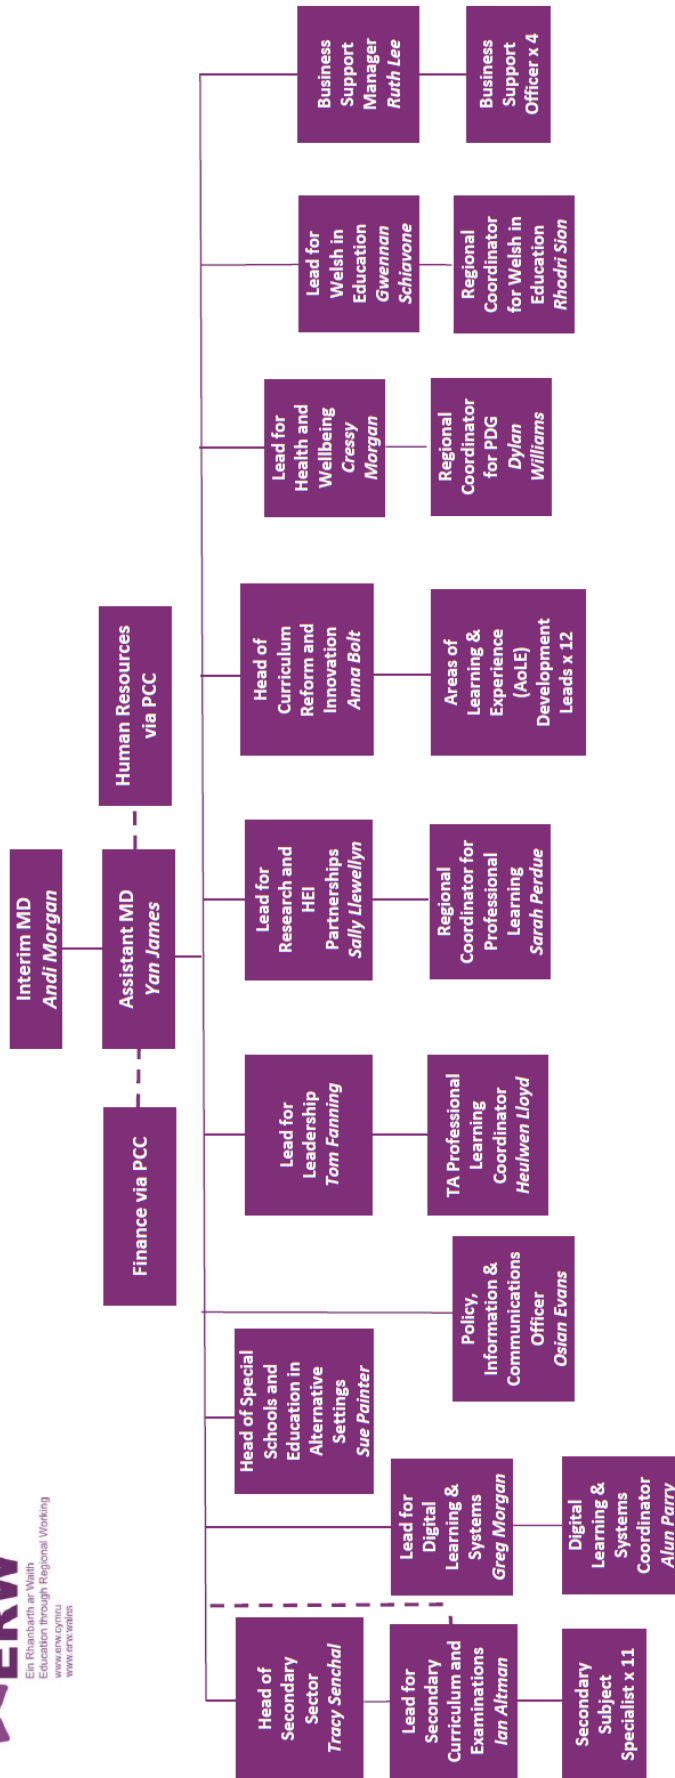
ERW
Ein Rhanbarth ar Waith
Education through Regional Working
www.erw.cymru
www.erw.wales

Interim MD
Andi Morgan

Assistant MD
Yan James

Finance via PCC

Human Resources via PCC

Head of Secondary Sector
Tracy Senchal

Lead for Secondary Curriculum and Examinations
Ian Altman

Secondary Subject Specialist x 11

Lead for Digital Learning & Systems
Greg Morgan

Digital Learning & Systems Coordinator
Alun Parry

Head of Special Schools and Education in Alternative Settings
Sue Painter

Policy, Information & Communications Officer
Osian Evans

Lead for Leadership
Tom Fanning

TA Professional Learning Coordinator
Heulwen Lloyd

Lead for Research and HEI Partnerships
Sally Llewellyn

Regional Coordinator for Professional Learning
Sarah Perdue

Head of Curriculum Reform and Innovation
Anna Bolt

Areas of Learning & Experience (AoLE) Development Leads x 12

Lead for Health and Wellbeing
Cressy Morgan

Regional Coordinator for PDG
Dylan Williams

Lead for Welsh in Education
Gwennan Schiavone

Regional Coordinator for Welsh in Education
Rhodri Sion

Business Support Manager
Ruth Lee

Business Support Officer x 4